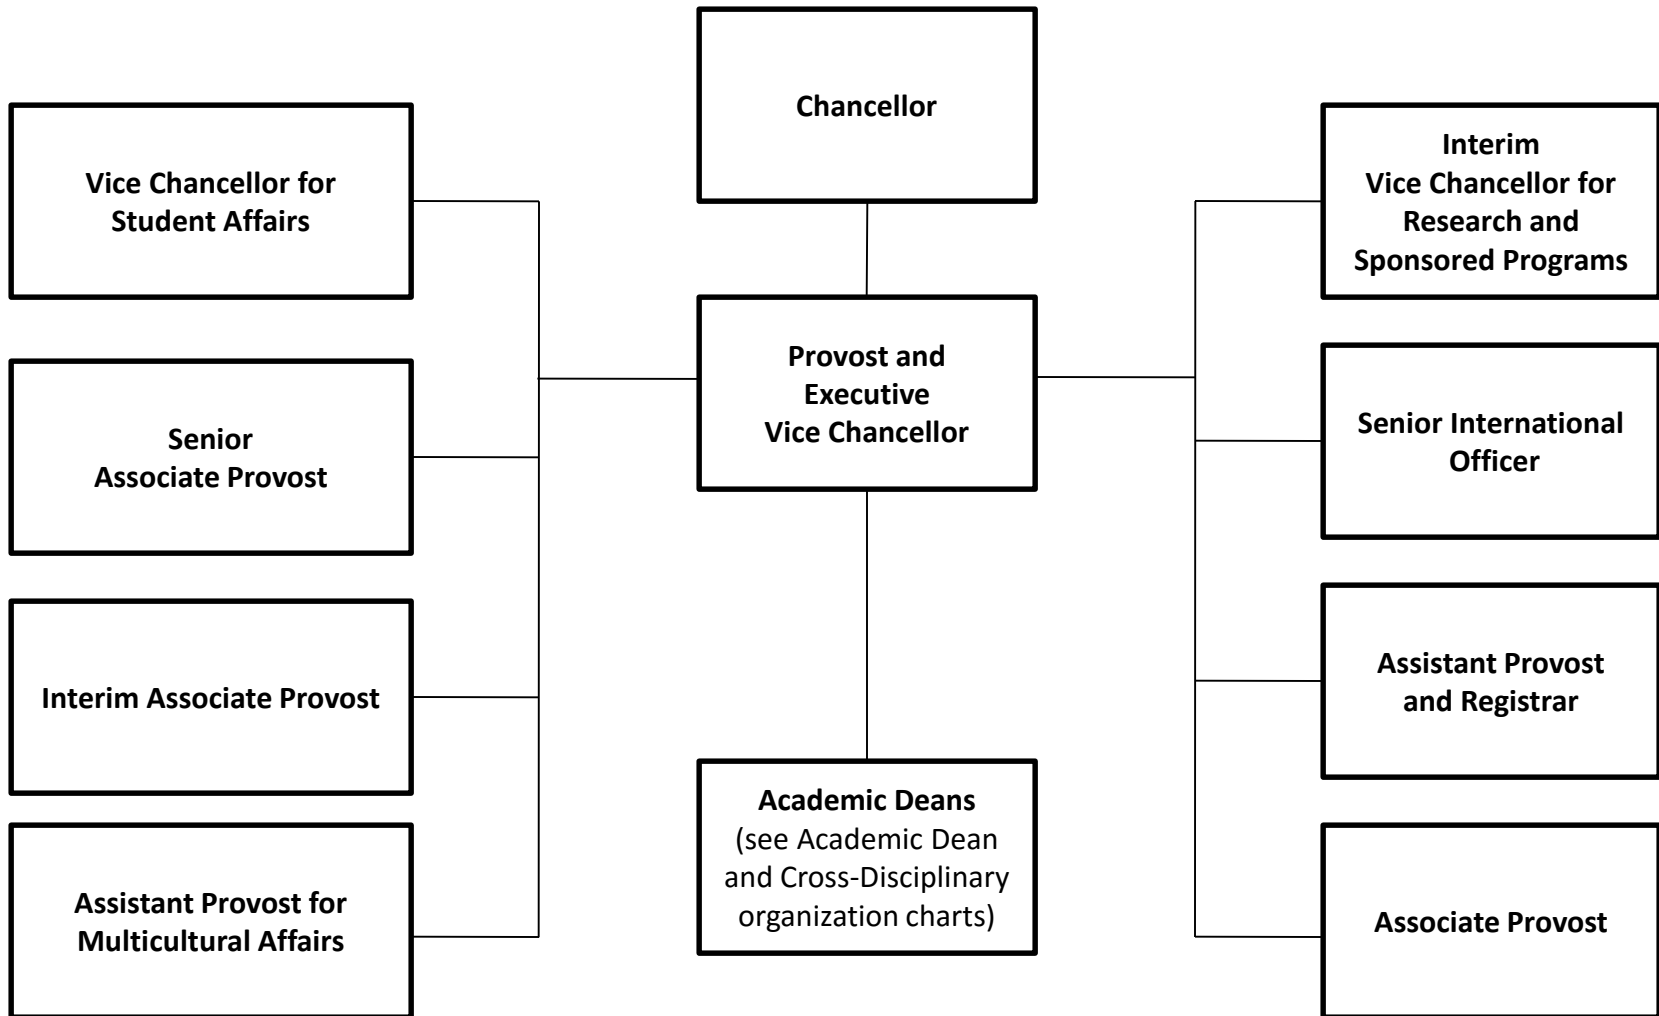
Chancellor

Vice Chancellor for Student Affairs

Senior Associate Provost

Interim Associate Provost

Assistant Provost for Multicultural Affairs

Provost and Executive Vice Chancellor

Academic Deans (see Academic Dean and Cross-Disciplinary organization charts)

Interim Vice Chancellor for Research and Sponsored Programs

Senior International Officer

Assistant Provost and Registrar

Associate Provost